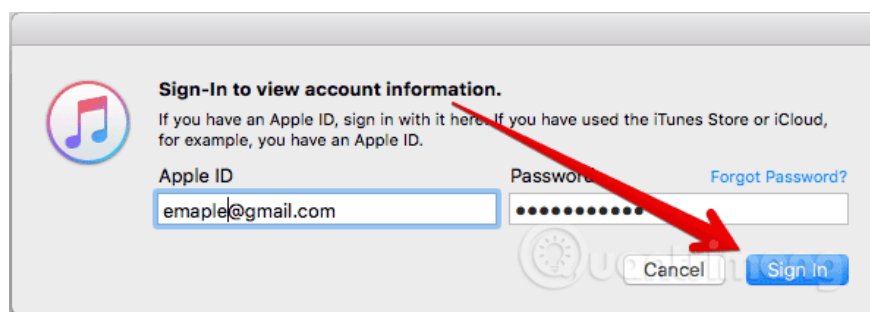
Sign-In to view account information.

If you have an Apple ID, sign in with it here. If you have used the iTunes Store or iCloud, for example, you have an Apple ID.

Apple ID

emaple@gmail.com

Password

Forgot Password?

●●●●●●●●●●●

Cancel

Sign In